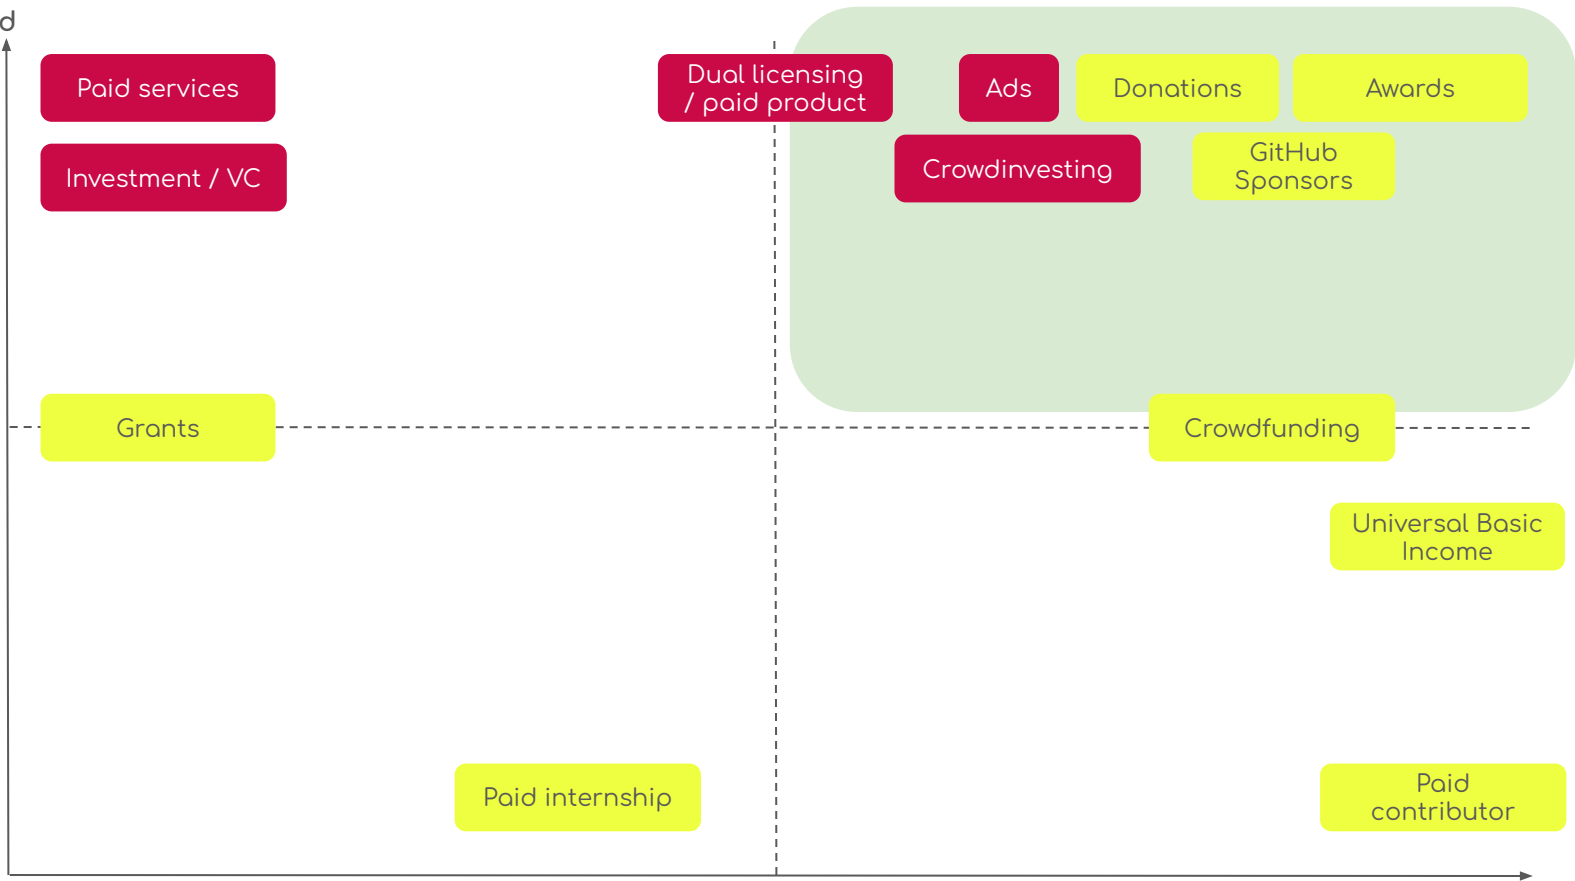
d

Paid services

Investment / VC

Dual licensing / paid product

Ads

Donations

Awards

Crowdinvesting

GitHub Sponsors

Grants

Crowdfunding

Universal Basic Income

Paid internship

Paid contributor